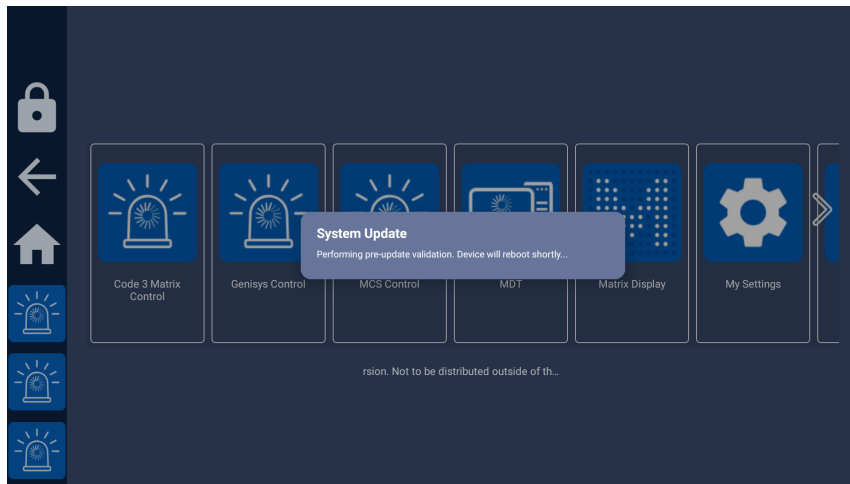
System Update
Performing pre-update validation. Device will reboot shortly...

Code 3 Matrix Control

Genisys Control

MCS Control

MDT

Matrix Display

My Settings

rsion. Not to be distributed outside of th...